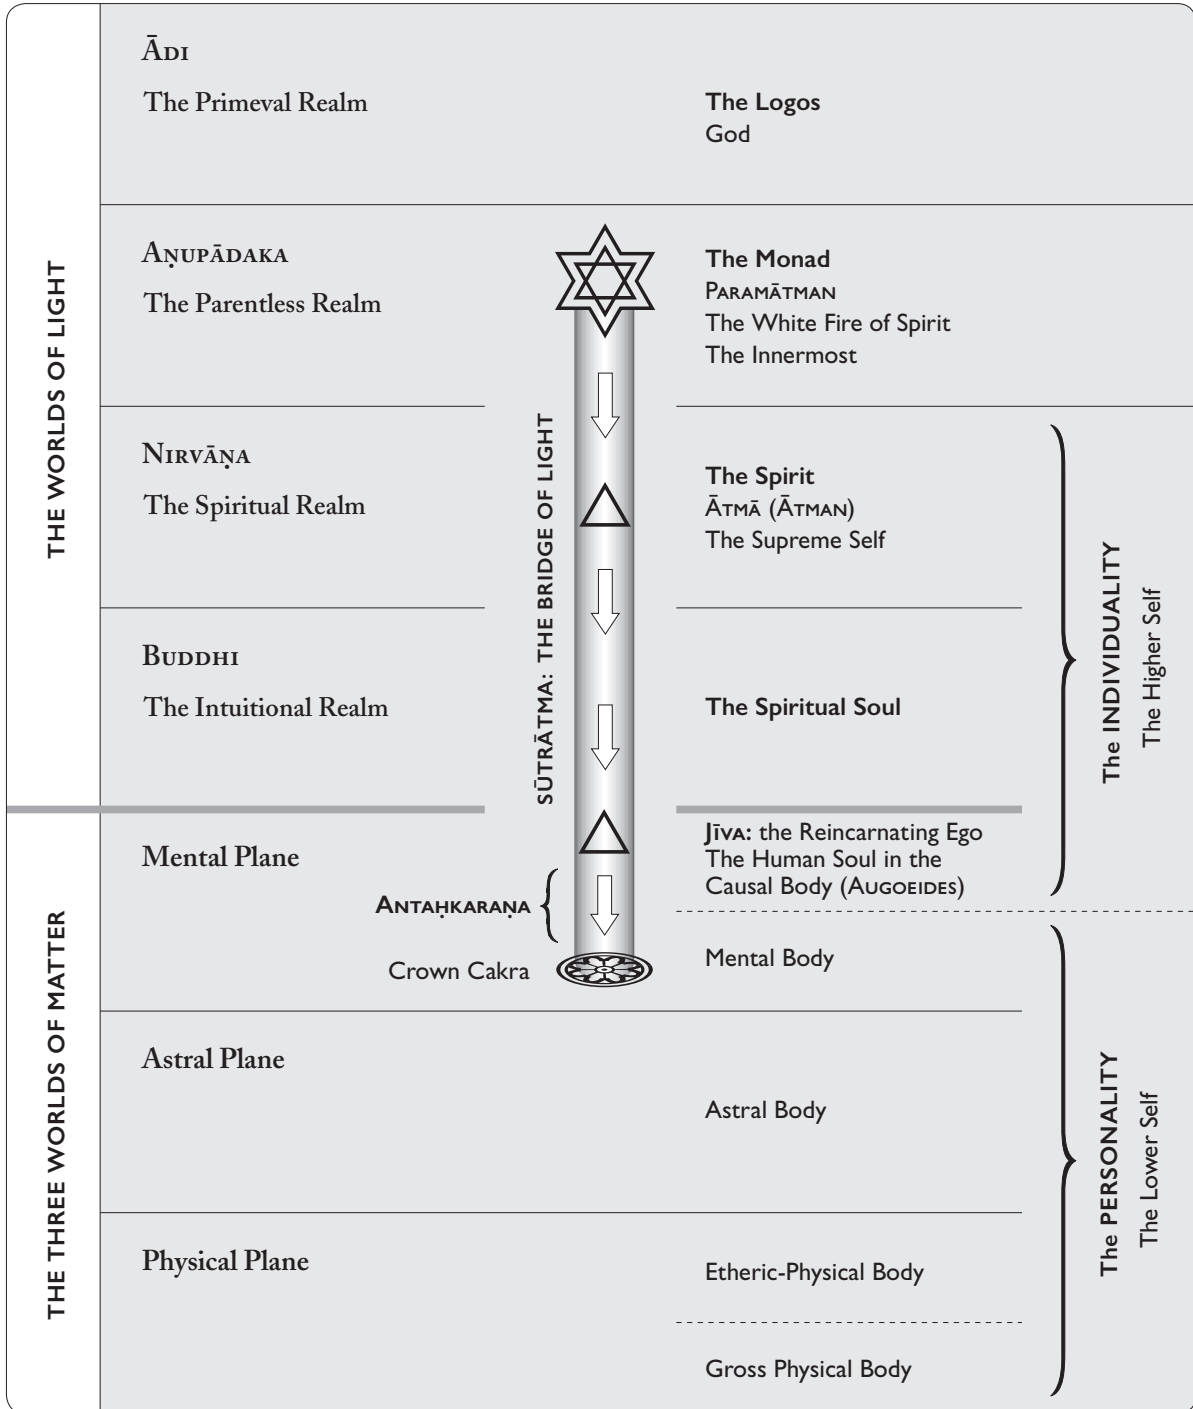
THE WORLDS OF LIGHT

THE THREE WORLDS OF MATTER

Ādi
The Primeval Realm

The Logos
God

Aṇupādaka
The Parentless Realm

The Monad
Paramātman
The White Fire of Spirit
The Innermost

SŪTRĀTMA: THE BRIDGE OF LIGHT

Nirvāṇa
The Spiritual Realm

The Spirit
Ātmā (Ātman)
The Supreme Self

Buddhi
The Intuitional Realm

The Spiritual Soul

The INDIVIDUALITY
The Higher Self

Mental Plane

Jīva: the Reincarnating Ego
The Human Soul in the Causal Body (Augoeides)

Antaḥkaraṇa

Crown Cakra

Mental Body

Astral Plane

Astral Body

Physical Plane

Etheric-Physical Body

Gross Physical Body

The PERSONALITY
The Lower Self